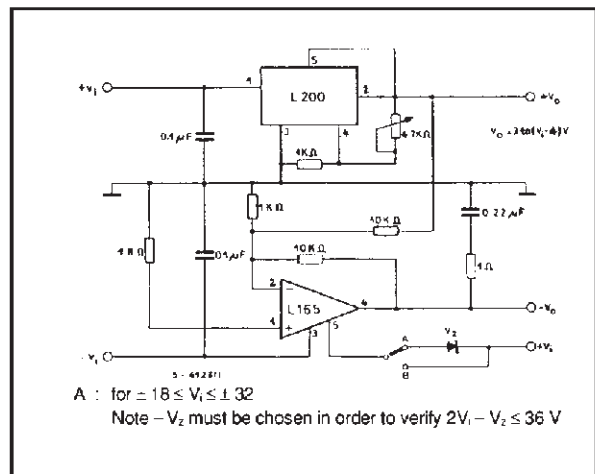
+V$_I$

L 200

5

2

1

3

4

+V$_O$

4.7K$\Omega$

V$_O$ = ±(6(V$_I$ - 4))V

0.1 $\mu$F

1K$\Omega$

1K$\Omega$

10K$\Omega$

0.22 $\mu$F

1K$\Omega$

0.1$\mu$F

10K$\Omega$

1$\Omega$

2

L 165

4

5

1

3

-V$_O$

-V$_I$

A

V$_Z$

B

+V$_z$

5 - 4928/1

A : for $\pm 18 \leq V_I \leq \pm 32$

Note – V$_Z$ must be chosen in order to verify $2V_I - V_Z \leq 36$ V